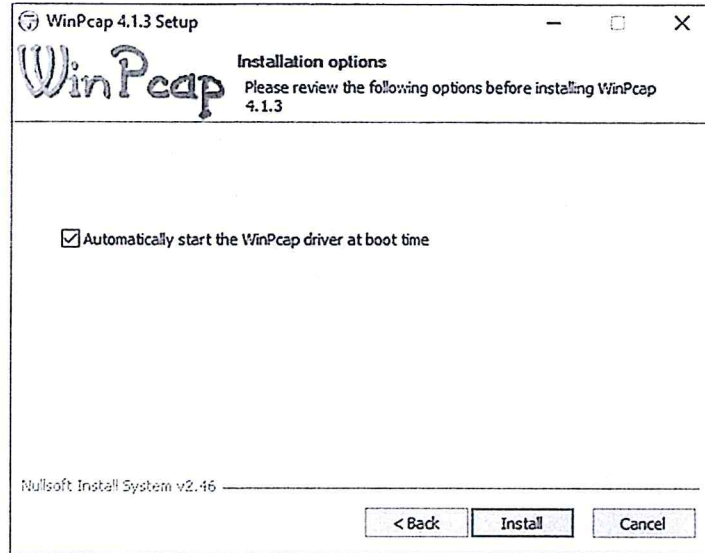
WinPcap 4.1.3 Setup

WinPcap

Installation options

Please review the following options before installing WinPcap 4.1.3

Automatically start the WinPcap driver at boot time

Nullsoft Install System v2.46

< Back

Install

Cancel